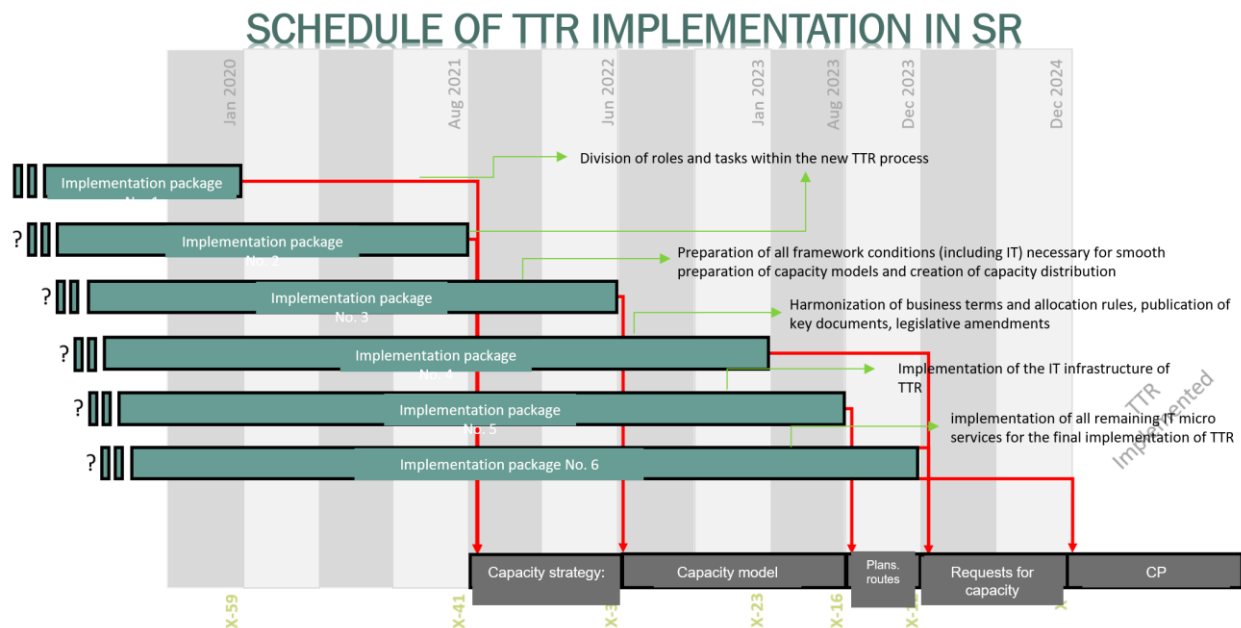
SCHEDULE OF TTR IMPLEMENTATION IN SR

Jan 2020
Aug 2021
Jun 2022
Jan 2023
Aug 2023
Dec 2023
Dec 2024

Implementation package No. 1
Division of roles and tasks within the new TTR process

? Implementation package No. 2

? Implementation package No. 3
Preparation of all framework conditions (including IT) necessary for smooth preparation of capacity models and creation of capacity distribution

? Implementation package No. 4
Harmonization of business terms and allocation rules, publication of key documents, legislative amendments

? Implementation package No. 5
Implementation of the IT infrastructure of TTR

? Implementation package No. 6
implementation of all remaining IT micro services for the final implementation of TTR

TTR Implemented

Capacity strategy:
Capacity model
Plans. routes
Requests for capacity
CP

X-59
X-41
X-3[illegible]
X-23
X-16
X-1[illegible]
X